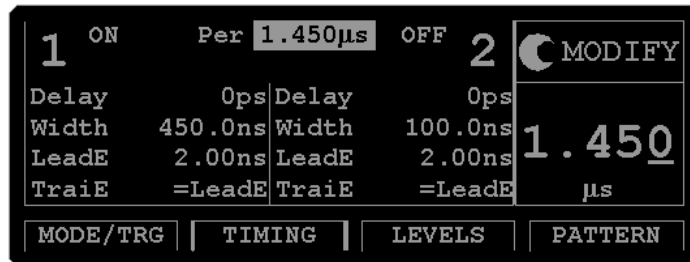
1 ON Per 1.450µs OFF 2 MODIFY

| Delay | 0ps | Delay | 0ps |
|---|---|---|---|
| Width | 450.0ns | Width | 100.0ns |
| LeadE | 2.00ns | LeadE | 2.00ns |
| TraiE | =LeadE | TraiE | =LeadE |

1.450
µs

MODE/TRG TIMING LEVELS PATTERN